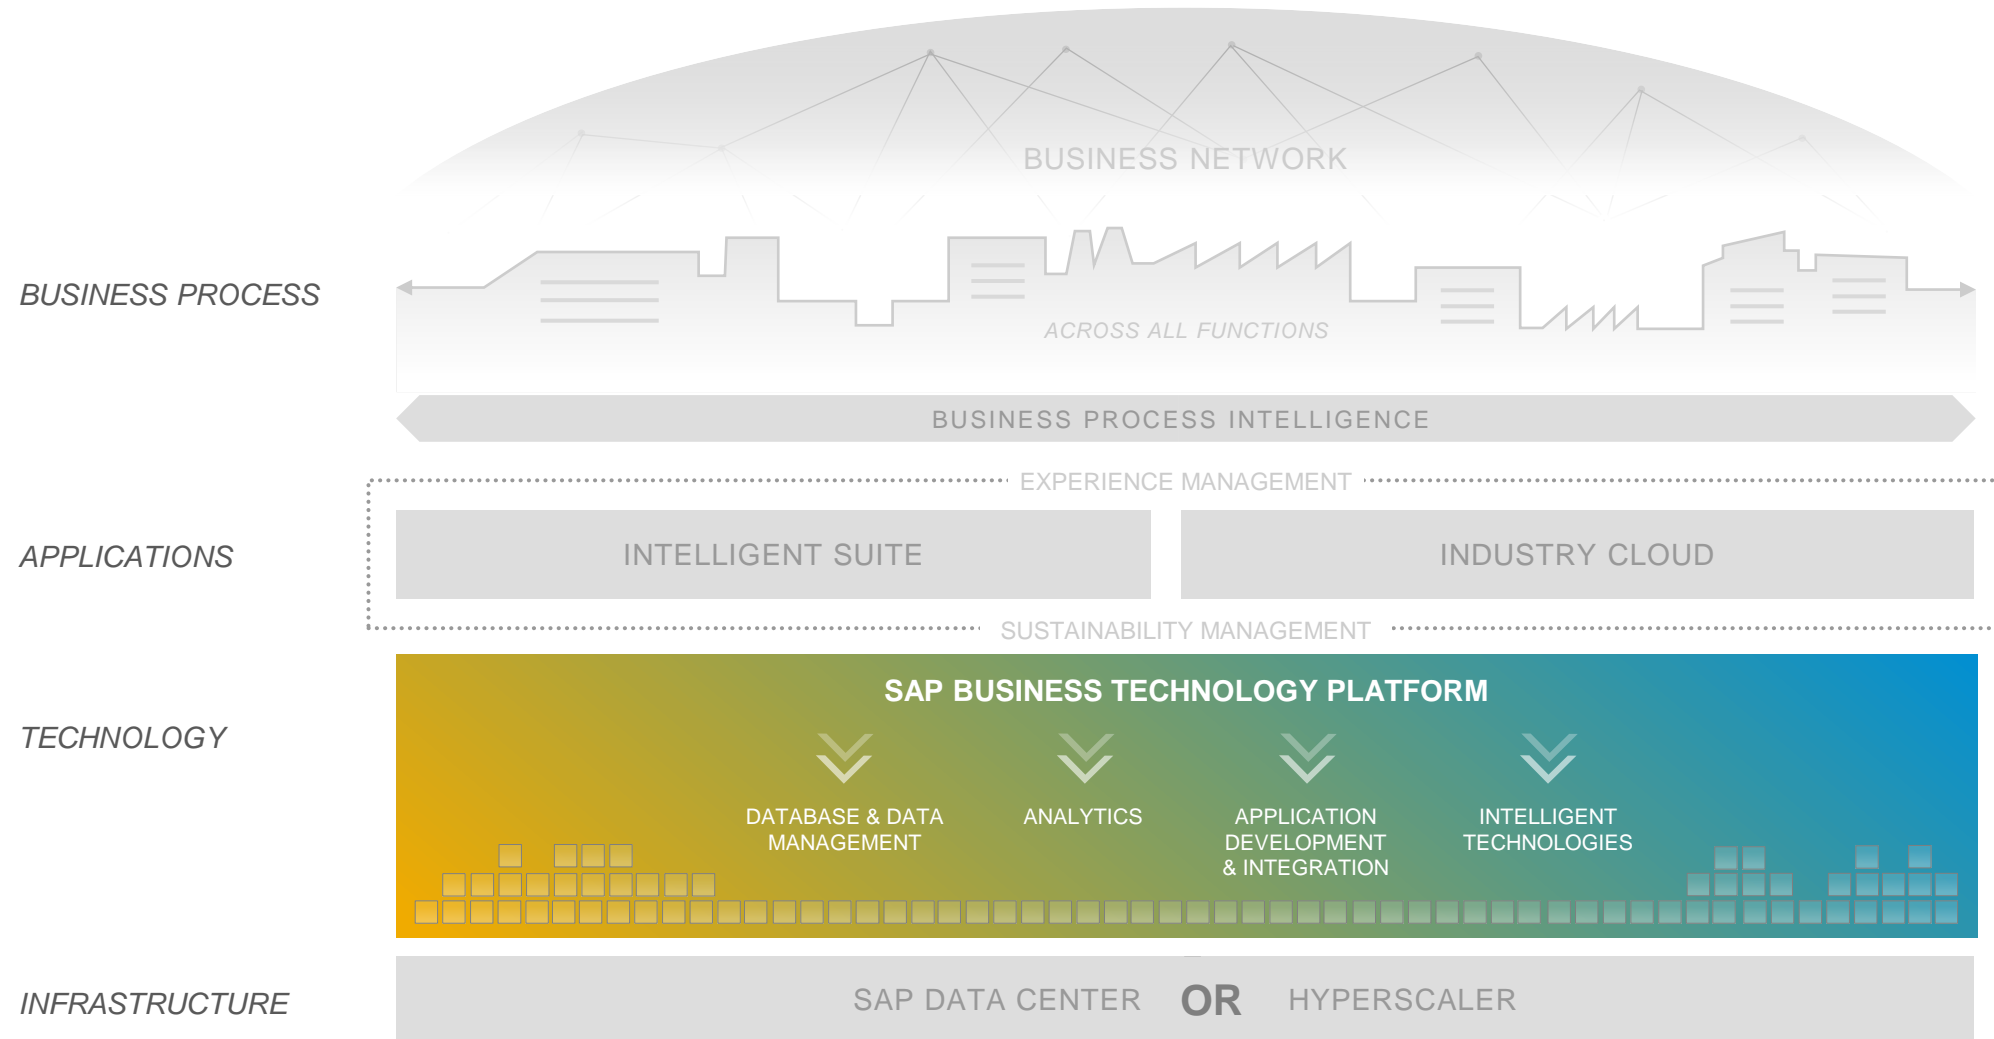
BUSINESS NETWORK

BUSINESS PROCESS

ACROSS ALL FUNCTIONS

BUSINESS PROCESS INTELLIGENCE

EXPERIENCE MANAGEMENT

APPLICATIONS

INTELLIGENT SUITE

INDUSTRY CLOUD

SUSTAINABILITY MANAGEMENT

TECHNOLOGY

SAP BUSINESS TECHNOLOGY PLATFORM

DATABASE & DATA MANAGEMENT

ANALYTICS

APPLICATION DEVELOPMENT & INTEGRATION

INTELLIGENT TECHNOLOGIES

INFRASTRUCTURE

SAP DATA CENTER OR HYPERSCALER